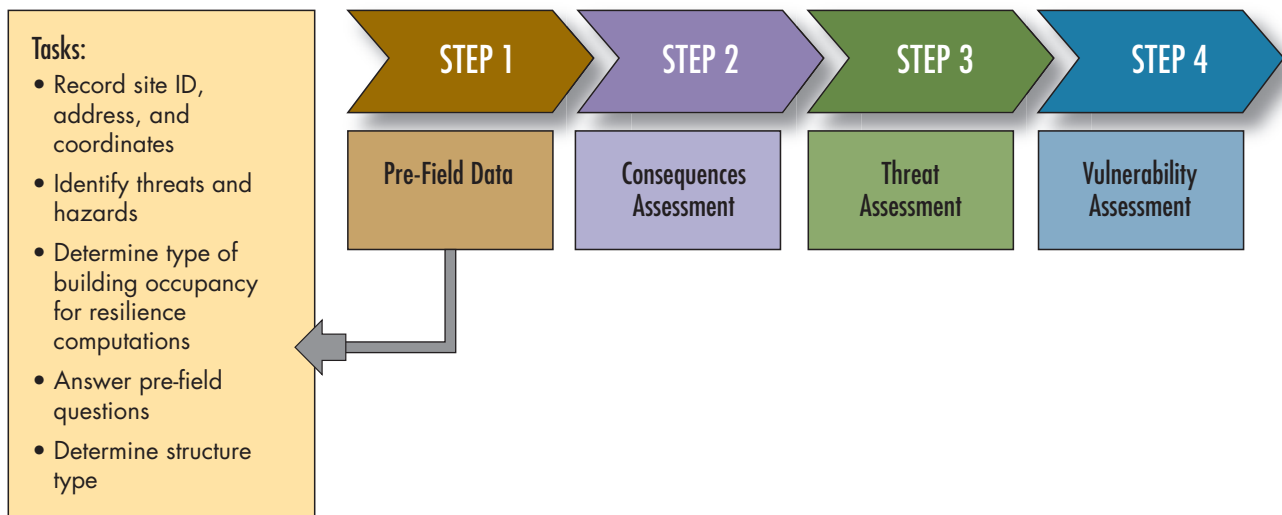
Tasks:
• Record site ID, address, and coordinates
• Identify threats and hazards
• Determine type of building occupancy for resilience computations
• Answer pre-field questions
• Determine structure type

STEP 1
Pre-Field Data

STEP 2
Consequences Assessment

STEP 3
Threat Assessment

STEP 4
Vulnerability Assessment